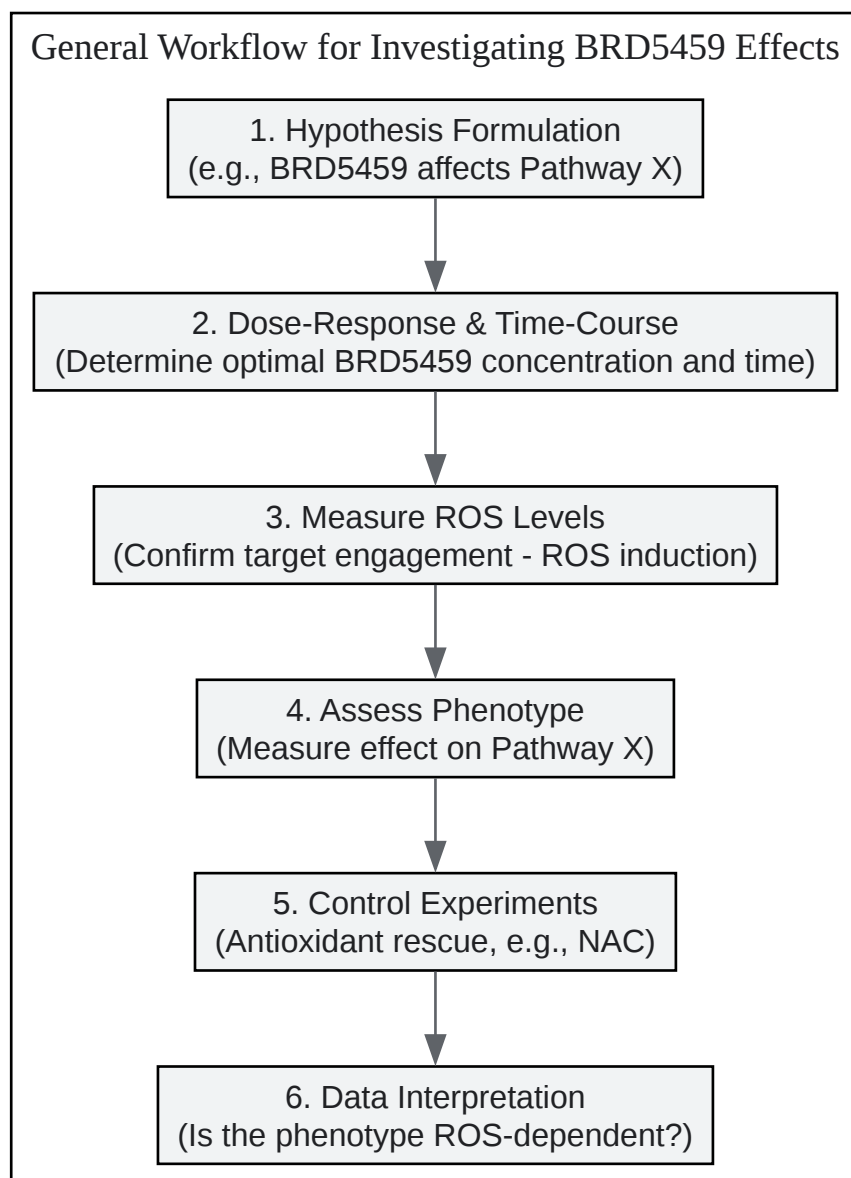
General Workflow for Investigating BRD5459 Effects

1. Hypothesis Formulation
(e.g., BRD5459 affects Pathway X)

2. Dose-Response & Time-Course
(Determine optimal BRD5459 concentration and time)

3. Measure ROS Levels
(Confirm target engagement - ROS induction)

4. Assess Phenotype
(Measure effect on Pathway X)

5. Control Experiments
(Antioxidant rescue, e.g., NAC)

6. Data Interpretation
(Is the phenotype ROS-dependent?)